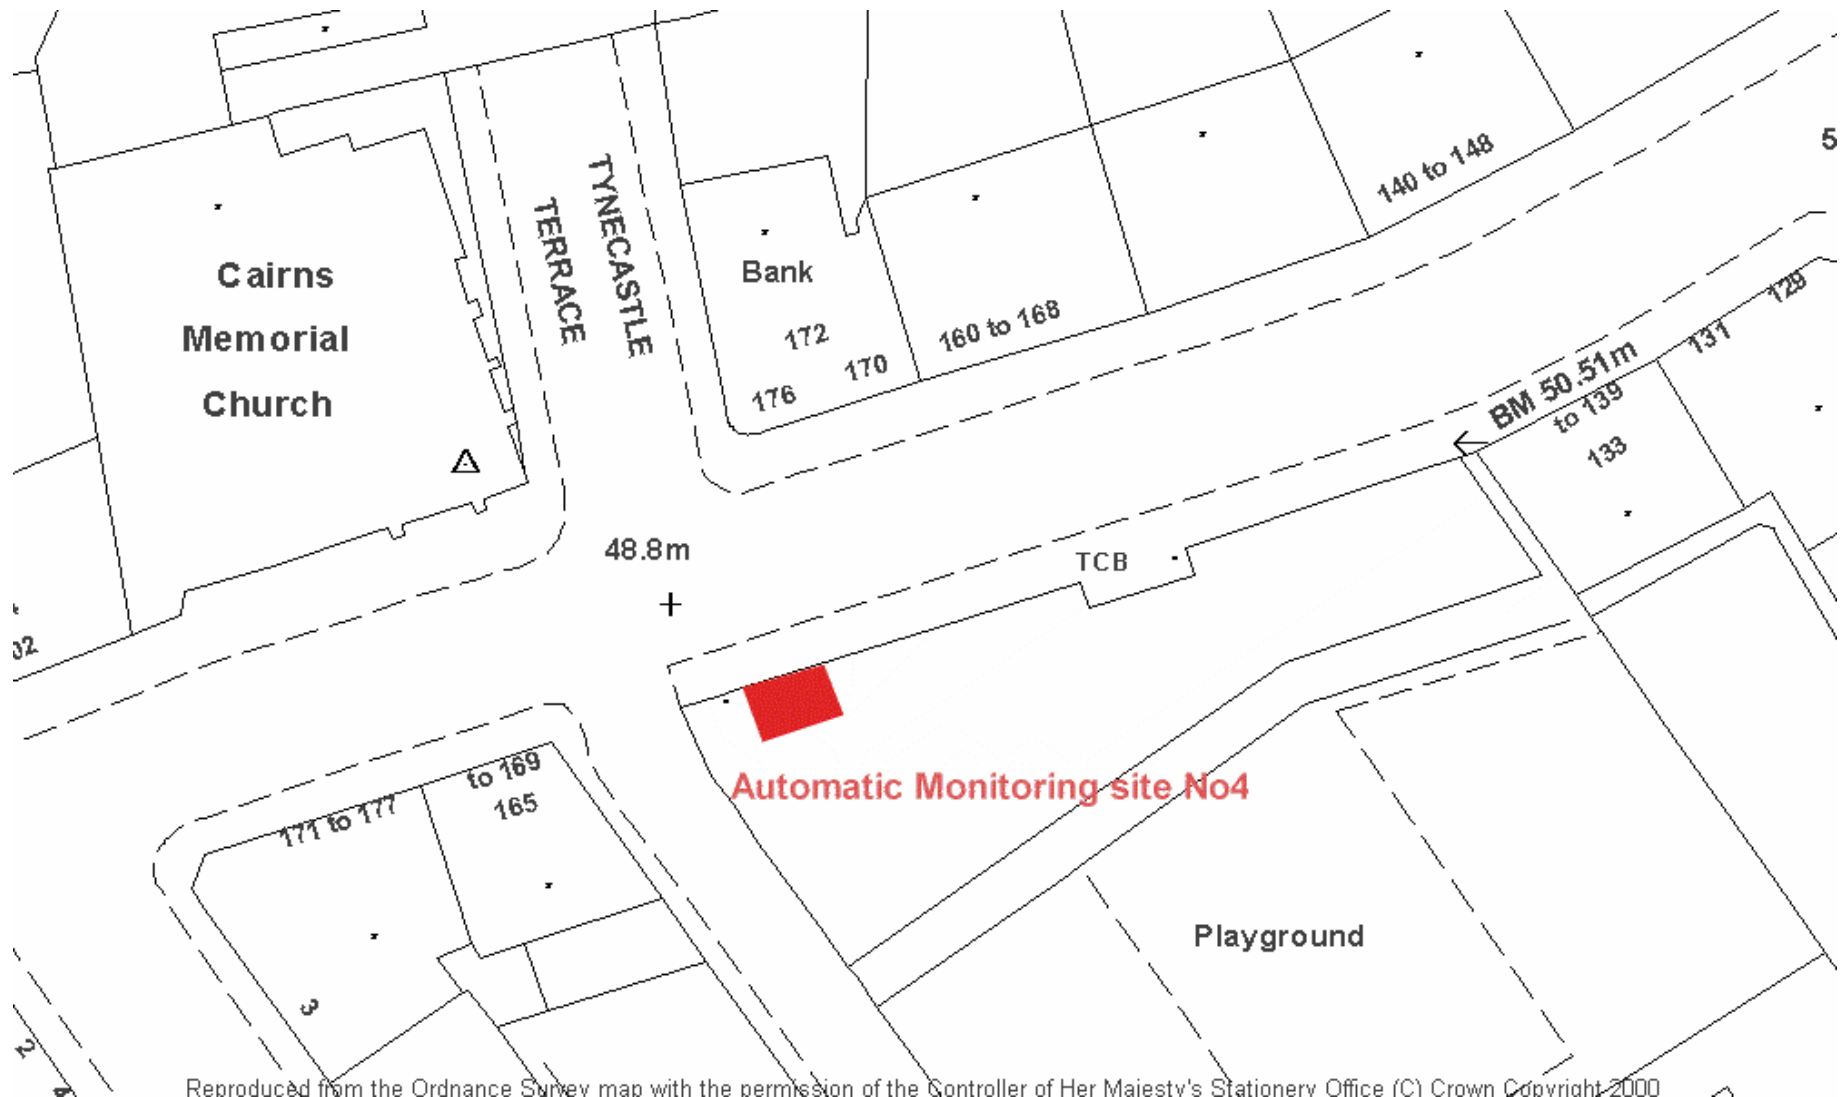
Cairns Memorial Church

TERRACE

TYNECASTLE

Bank

172

170

176

160 to 168

140 to 148

5

128

131

BM 50.51m

to 139

133

48.8m

TCB

02

to 169

165

171 to 177

3

2

Automatic Monitoring site No4

Playground

Reproduced from the Ordnance Survey map with the permission of the Controller of Her Majesty's Stationery Office (C) Crown Copyright 2000